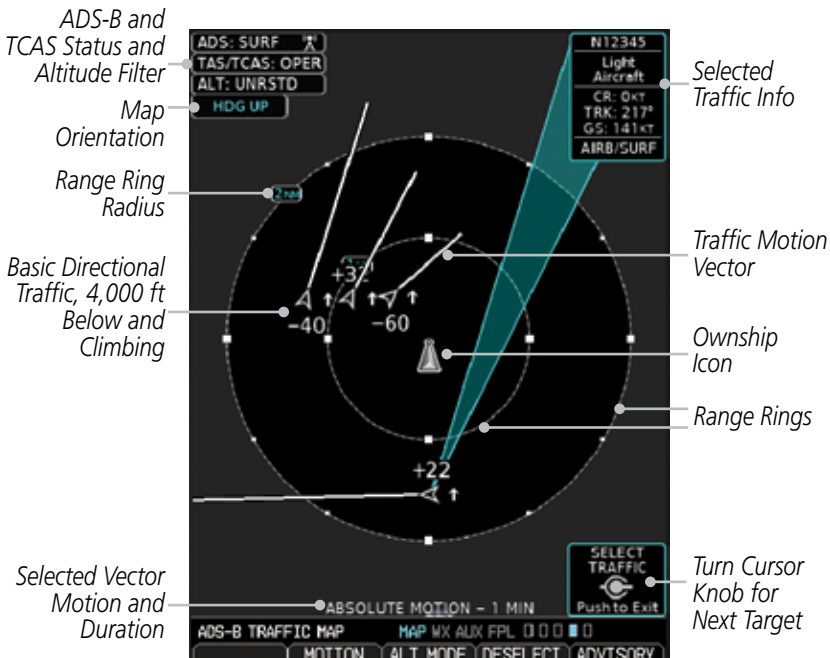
ADS-B and TCAS Status and Altitude Filter

Map Orientation

Range Ring Radius

Basic Directional Traffic, 4,000 ft Below and Climbing

Selected Vector Motion and Duration

ADS: SURF

TAS/TCAS: OPER

ALT: UNRSTD

HDG UP

2NM

+32

-40

-60

+22

N12345

Light Aircraft

CR: 0KT

TRK: 217°

GS: 141KT

AIRB/SURF

SELECT TRAFFIC

Push to Exit

ABSOLUTE MOTION - 1 MIN

ADS-B TRAFFIC MAP

MAP WX AUX FPL

MOTION

ALT MODE

DESELECT

ADVISORY

Selected Traffic Info

Traffic Motion Vector

Ownship Icon

Range Rings

Turn Cursor Knob for Next Target